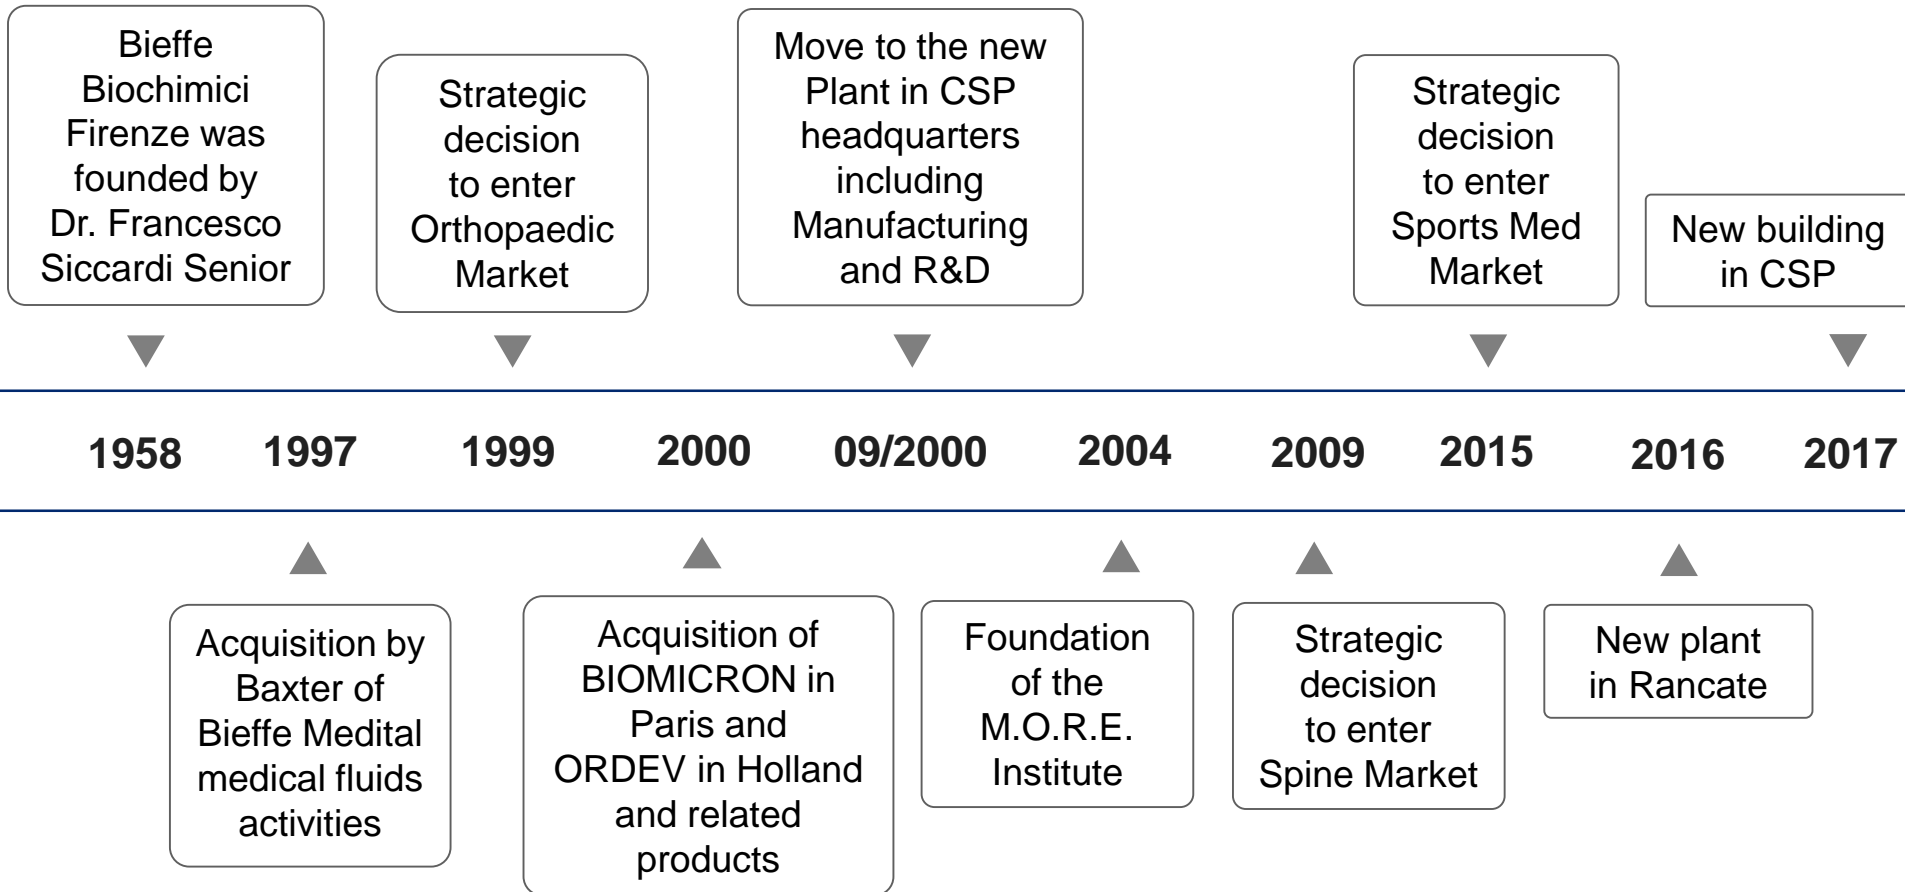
Bieffe Biochimici Firenze was founded by Dr. Francesco Siccardi Senior

Strategic decision to enter Orthopaedic Market

Move to the new Plant in CSP headquarters including Manufacturing and R&D

Strategic decision to enter Sports Med Market

New building in CSP

1958 1997 1999 2000 09/2000 2004 2009 2015 2016 2017

Acquisition by Baxter of Bieffe Medital medical fluids activities

Acquisition of BIOMICRON in Paris and ORDEV in Holland and related products

Foundation of the M.O.R.E. Institute

Strategic decision to enter Spine Market

New plant in Rancate